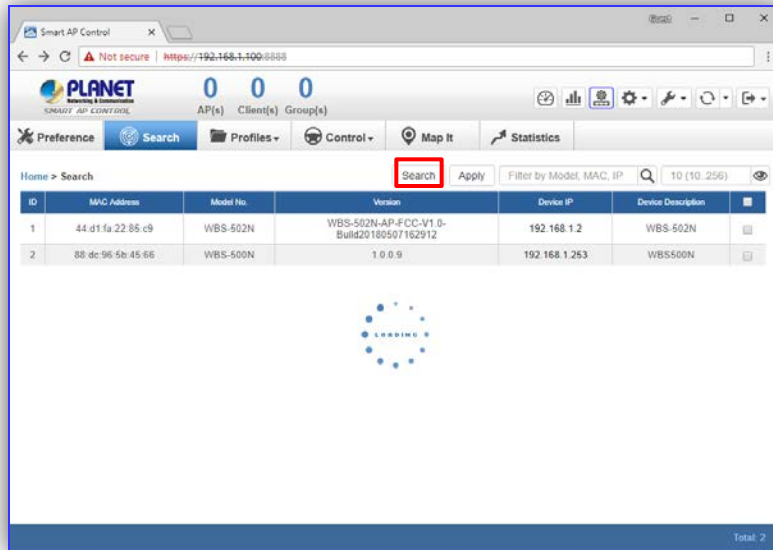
Smart AP Control ×

Guest

Not secure | https://192.168.1.100:8888

PLANET Networking & Communication SMART AP CONTROL

0 AP(s) 0 Client(s) 0 Group(s)

Preference | Search | Profiles | Control | Map It | Statistics

Home > Search

Search | Apply | Filter by Model, MAC, IP | 10 (10..256)

| ID | MAC Address | Model No. | Version | Device IP | Device Description | |
|---|---|---|---|---|---|---|
| 1 | 44:d1:fa:22:85:c9 | WBS-502N | WBS-502N-AP-FCC-V1.0-Build20180507162912 | 192.168.1.2 | WBS-502N | |
| 2 | 88:dc:96:5b:45:66 | WBS-500N | 1.0.0.9 | 192.168.1.253 | WBS500N | |

LOADING

Total: 2